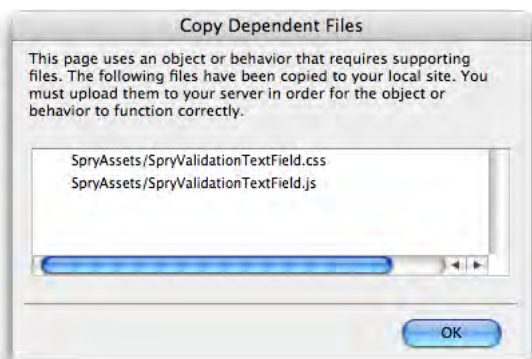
Copy Dependent Files

This page uses an object or behavior that requires supporting files. The following files have been copied to your local site. You must upload them to your server in order for the object or behavior to function correctly.

SpryAssets/SpryValidationTextField.css
SpryAssets/SpryValidationTextField.js

OK